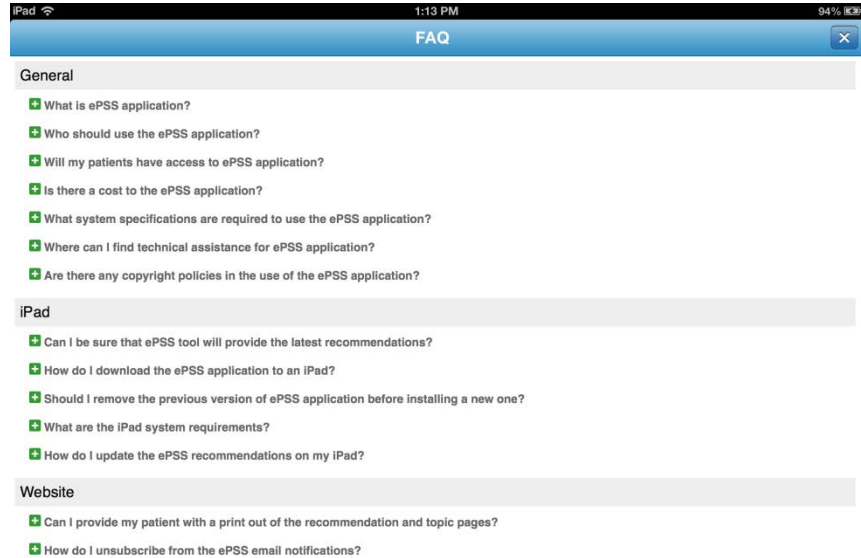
iPad 1:13 PM 94%

FAQ

General

What is ePSS application?

Who should use the ePSS application?

Will my patients have access to ePSS application?

Is there a cost to the ePSS application?

What system specifications are required to use the ePSS application?

Where can I find technical assistance for ePSS application?

Are there any copyright policies in the use of the ePSS application?

iPad

Can I be sure that ePSS tool will provide the latest recommendations?

How do I download the ePSS application to an iPad?

Should I remove the previous version of ePSS application before installing a new one?

What are the iPad system requirements?

How do I update the ePSS recommendations on my iPad?

Website

Can I provide my patient with a print out of the recommendation and topic pages?

How do I unsubscribe from the ePSS email notifications?